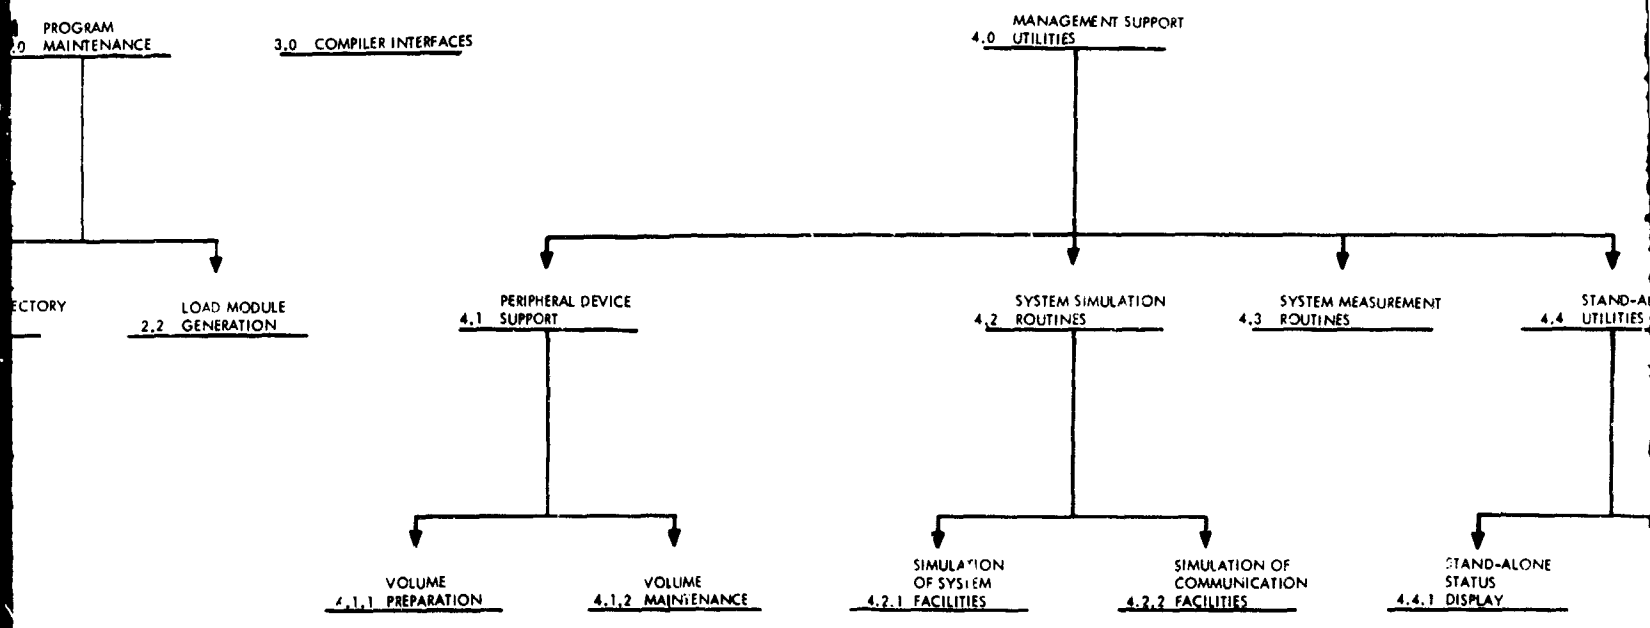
2.0 PROGRAM MAINTENANCE

3.0 COMPILER INTERFACES

4.0 MANAGEMENT SUPPORT UTILITIES

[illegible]ECTORY

2.2 LOAD MODULE GENERATION

4.1 PERIPHERAL DEVICE SUPPORT

4.2 SYSTEM SIMULATION ROUTINES

4.3 SYSTEM MEASUREMENT ROUTINES

4.4 STAND-A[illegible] UTILITIES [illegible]

4.1.1 VOLUME PREPARATION

4.1.2 VOLUME MAINTENANCE

4.2.1 SIMULATION OF SYSTEM FACILITIES

4.2.2 SIMULATION OF COMMUNICATION FACILITIES

4.4.1 STAND-ALONE STATUS DISPLAY